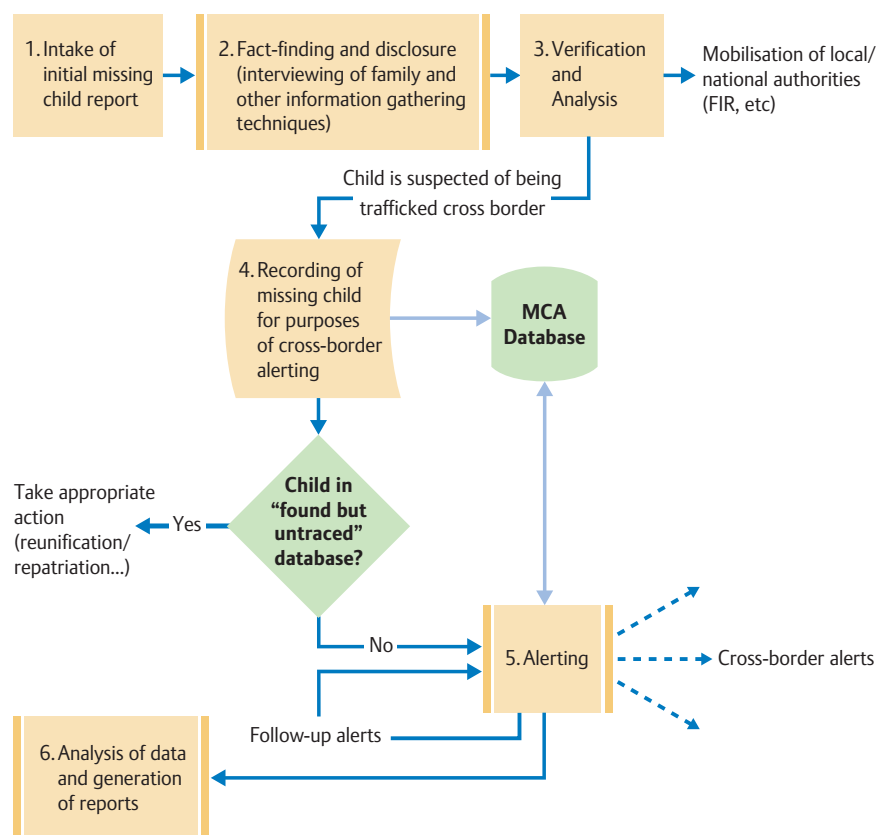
1. Intake of initial missing child report

2. Fact-finding and disclosure (interviewing of family and other information gathering techniques)

3. Verification and Analysis

Mobilisation of local/ national authorities (FIR, etc)

Child is suspected of being trafficked cross border

4. Recording of missing child for purposes of cross-border alerting

MCA Database

Take appropriate action (reunification/ repatriation...)

Yes

Child in "found but untraced" database?

No

5. Alerting

Cross-border alerts

Follow-up alerts

6. Analysis of data and generation of reports